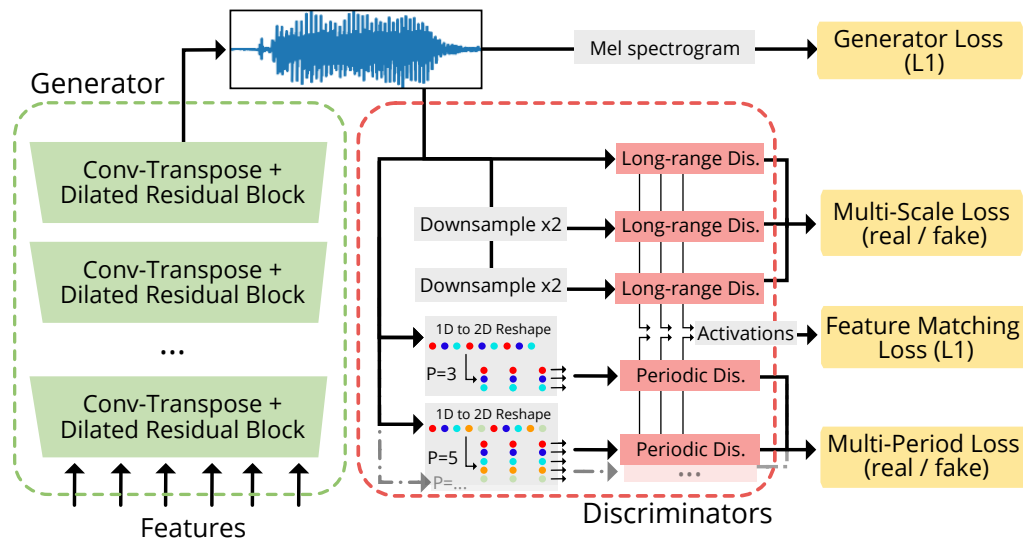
Generator

Conv-Transpose + Dilated Residual Block

Conv-Transpose + Dilated Residual Block

...

Conv-Transpose + Dilated Residual Block

Features

Mel spectrogram

Generator Loss (L1)

Long-range Dis.

Downsample x2

Long-range Dis.

Downsample x2

Long-range Dis.

Multi-Scale Loss (real / fake)

1D to 2D Reshape

P=3

Periodic Dis.

Activations

Feature Matching Loss (L1)

1D to 2D Reshape

P=5

Periodic Dis.

P=...

...

Multi-Period Loss (real / fake)

Discriminators